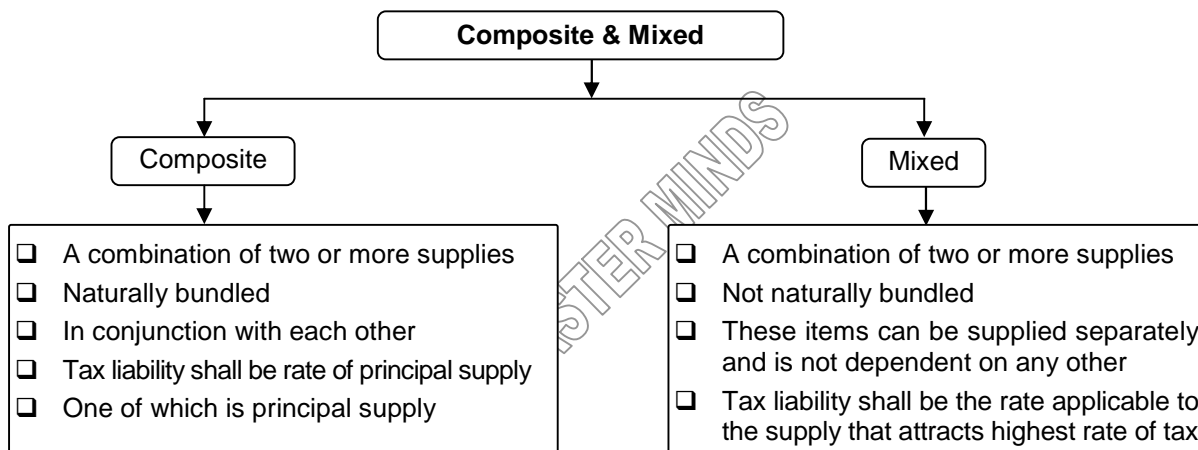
Composite & Mixed

Composite

- A combination of two or more supplies
- Naturally bundled
- In conjunction with each other
- Tax liability shall be rate of principal supply
- One of which is principal supply

Mixed

- A combination of two or more supplies
- Not naturally bundled
- These items can be supplied separately and is not dependent on any other
- Tax liability shall be the rate applicable to the supply that attracts highest rate of tax

STER MINDS